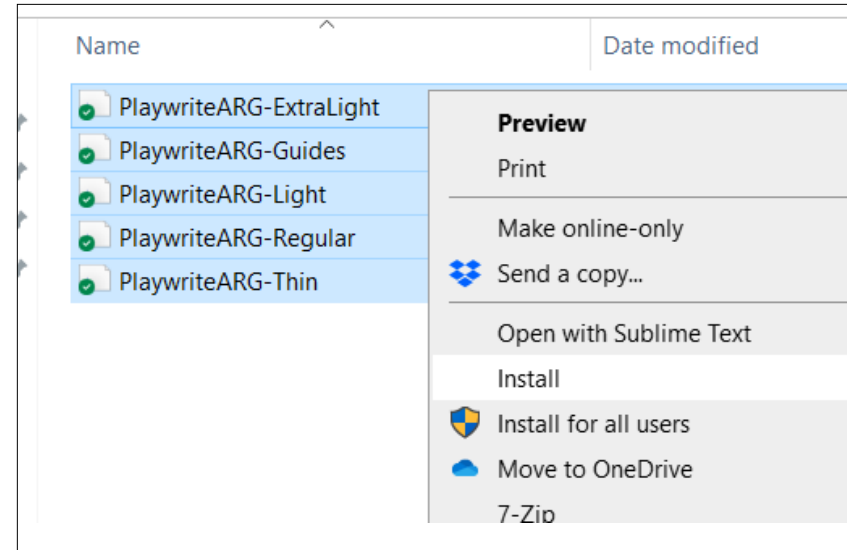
Name
Date modified

PlaywriteARG-ExtraLight
PlaywriteARG-Guides
PlaywriteARG-Light
PlaywriteARG-Regular
PlaywriteARG-Thin

Preview
Print
Make online-only
Send a copy...
Open with Sublime Text
Install
Install for all users
Move to OneDrive
7-Zip